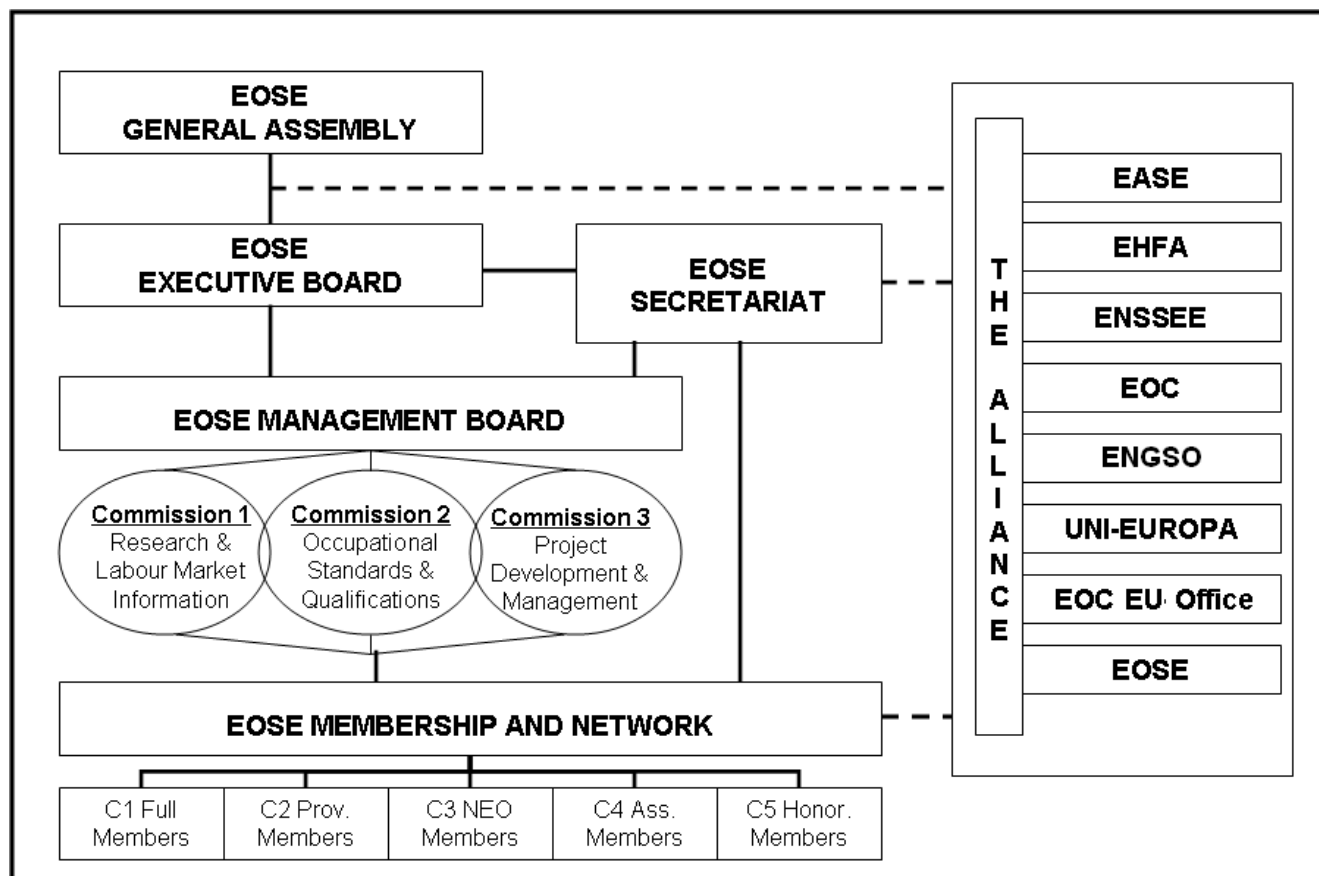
EOSE
GENERAL ASSEMBLY

EOSE
EXECUTIVE BOARD

EOSE
SECRETARIAT

EOSE MANAGEMENT BOARD

Commission 1
Research & Labour Market Information

Commission 2
Occupational Standards & Qualifications

Commission 3
Project Development & Management

EOSE MEMBERSHIP AND NETWORK

C1 Full Members

C2 Prov. Members

C3 NEO Members

C4 Ass. Members

C5 Honor. Members

THE ALLIANCE

EASE

EHFA

ENSSEE

EOC

ENGSO

UNI-EUROPA

EOC EU Office

EOSE